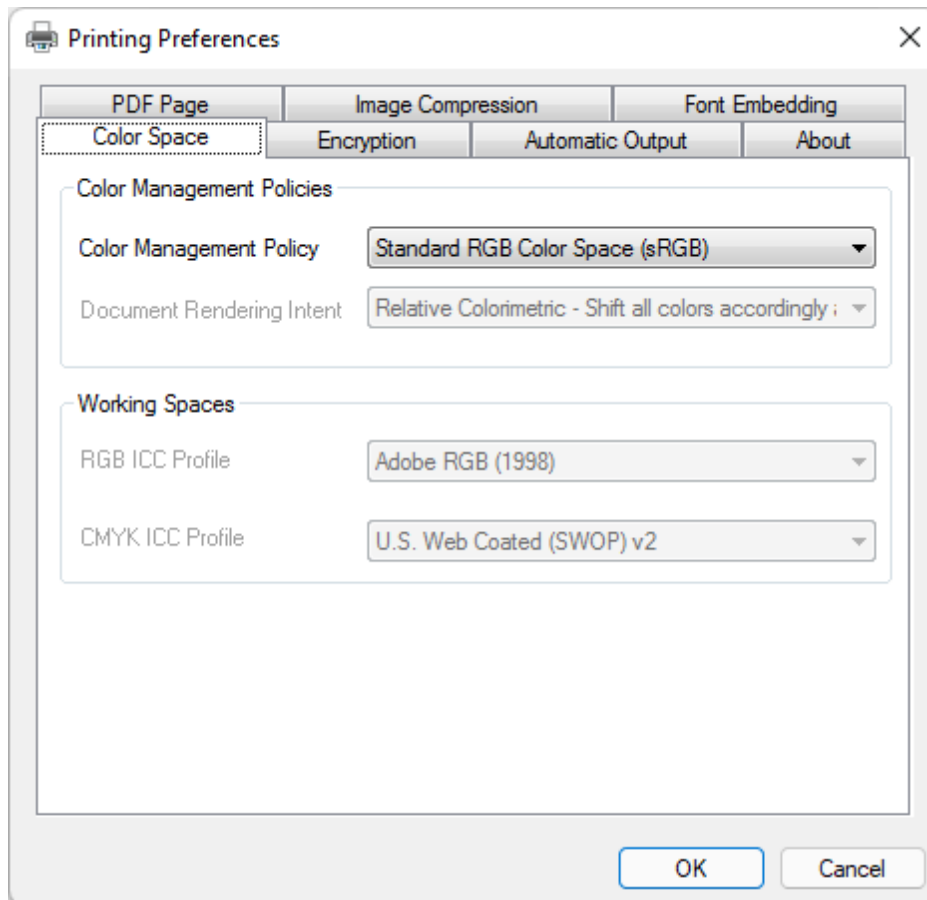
Printing Preferences

PDF Page
Image Compression
Font Embedding
Color Space
Encryption
Automatic Output
About

Color Management Policies

Color Management Policy
Standard RGB Color Space (sRGB)

Document Rendering Intent
Relative Colorimetric - Shift all colors accordingly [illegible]

Working Spaces

RGB ICC Profile
Adobe RGB (1998)

CMYK ICC Profile
U.S. Web Coated (SWOP) v2

OK
Cancel